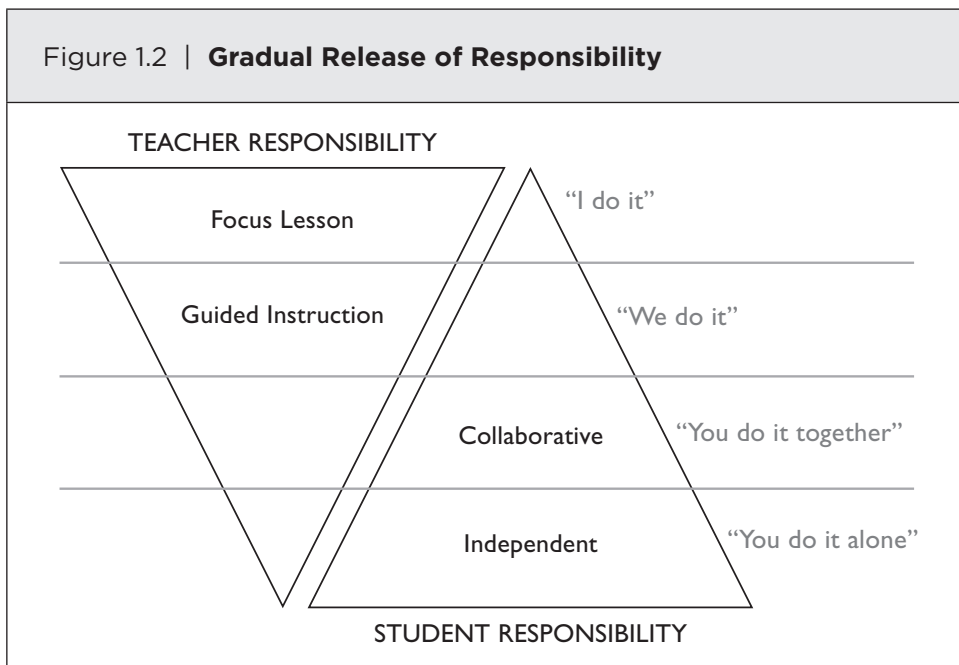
Figure 1.2 | **Gradual Release of Responsibility**

TEACHER RESPONSIBILITY

Focus Lesson

"I do it"

Guided Instruction

"We do it"

Collaborative

"You do it together"

Independent

"You do it alone"

STUDENT RESPONSIBILITY